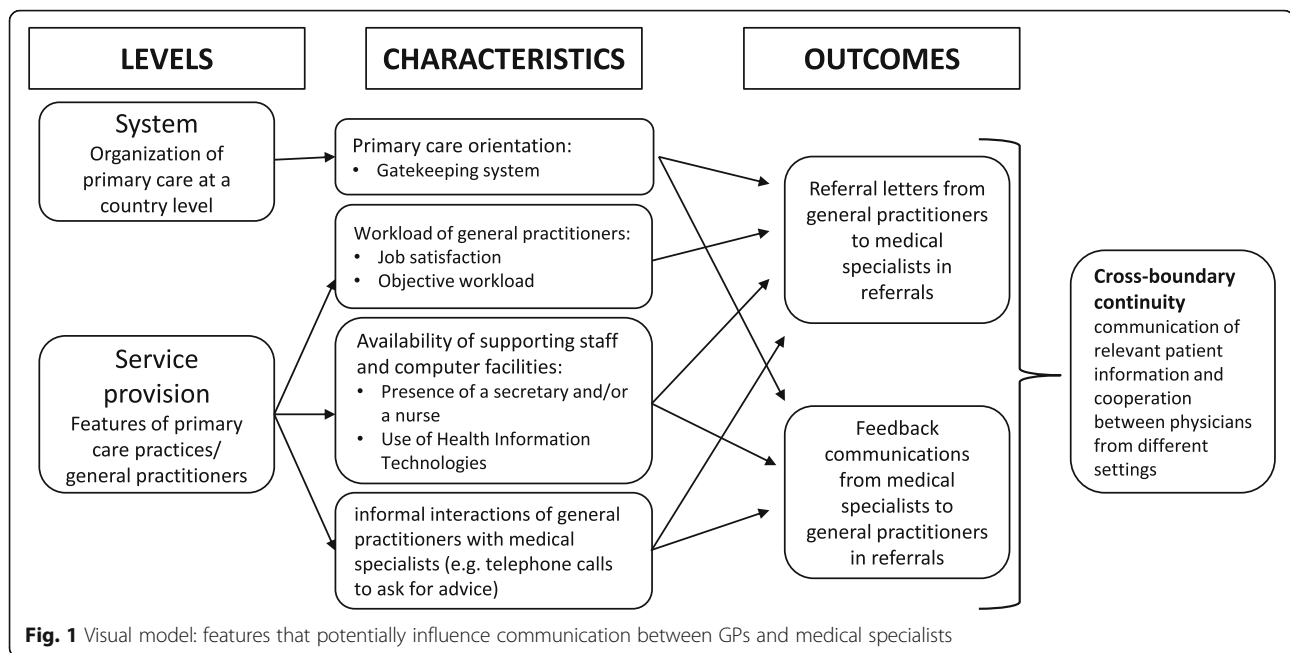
LEVELS

CHARACTERISTICS

OUTCOMES

System
Organization of primary care at a country level

Primary care orientation:
• Gatekeeping system

Workload of general practitioners:
• Job satisfaction
• Objective workload

Service provision
Features of primary care practices/ general practitioners

Availability of supporting staff and computer facilities:
• Presence of a secretary and/or a nurse
• Use of Health Information Technologies

informal interactions of general practitioners with medical specialists (e.g. telephone calls to ask for advice)

Referral letters from general practitioners to medical specialists in referrals

Feedback communications from medical specialists to general practitioners in referrals

**Cross-boundary continuity**
communication of relevant patient information and cooperation between physicians from different settings

**Fig. 1** Visual model: features that potentially influence communication between GPs and medical specialists